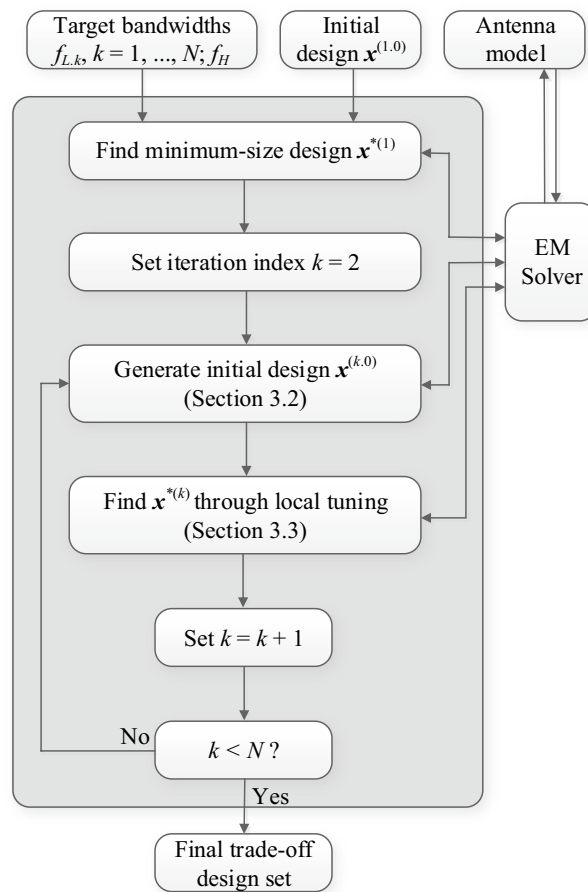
Target bandwidths $f_{L.k}$, $k$ = 1, ..., $N$; $f_H$

Initial design $\boldsymbol{x}^{(1.0)}$

Antenna model

Find minimum-size design $\boldsymbol{x}^{*(1)}$

EM Solver

Set iteration index $k$ = 2

Generate initial design $\boldsymbol{x}^{(k.0)}$ (Section 3.2)

Find $\boldsymbol{x}^{*(k)}$ through local tuning (Section 3.3)

Set $k = k + 1$

No

$k < N$ ?

Yes

Final trade-off design set